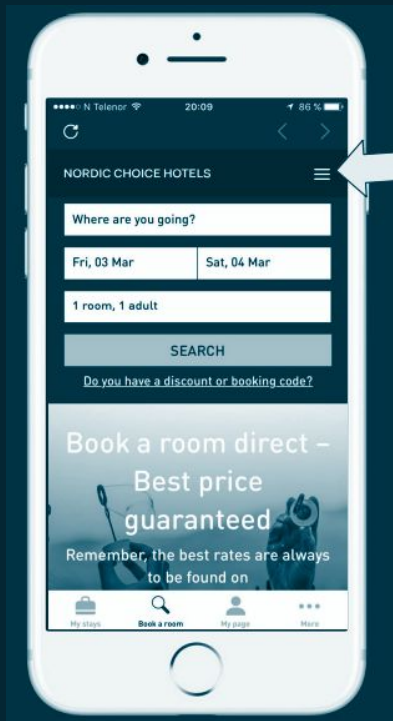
N Telenor 20:09 86 %

NORDIC CHOICE HOTELS

Where are you going?

Fri, 03 Mar

Sat, 04 Mar

1 room, 1 adult

SEARCH

Do you have a discount or booking code?

Book a room direct – Best price guaranteed

Remember, the best rates are always to be found on

My stays

Book a room

My page

More